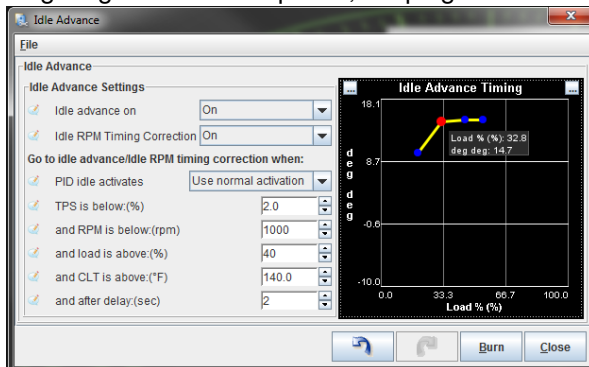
Idle Advance

File

Idle Advance

Idle Advance Settings

Idle advance on | On

Idle RPM Timing Correction | On

Go to idle advance/Idle RPM timing correction when:

PID idle activates | Use normal activation

TPS is below:(%) | 2.0

and RPM is below:(rpm) | 1000

and load is above:(%) | 40

and CLT is above:(°F) | 140.0

and after delay:(sec) | 2

Idle Advance Timing

18.1

8.7

-0.6

-10.0

deg deg

0.0 33.3 66.7 100.0

Load % (%)

Load % (%): 32.8
deg deg: 14.7

Burn

Close